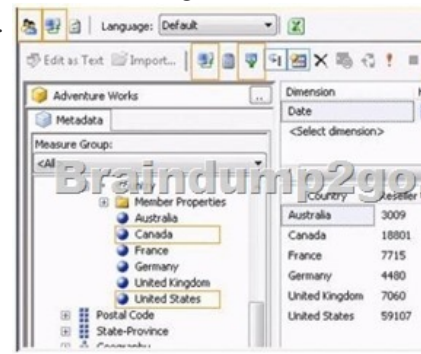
Language: Default

Edit as Text Import...

Adventure Works

Metadata

Measure Group:

<All

Braindump2go

Member Properties

Australia

Canada

France

Germany

United Kingdom

United States

Postal Code

State-Province

Geography

Dimension

Date

<Select dimension>

| Country | Reseller |
|---|---|
| Australia | 3009 |
| Canada | 18801 |
| France | 7715 |
| Germany | 4480 |
| United Kingdom | 7060 |
| United States | 59107 |